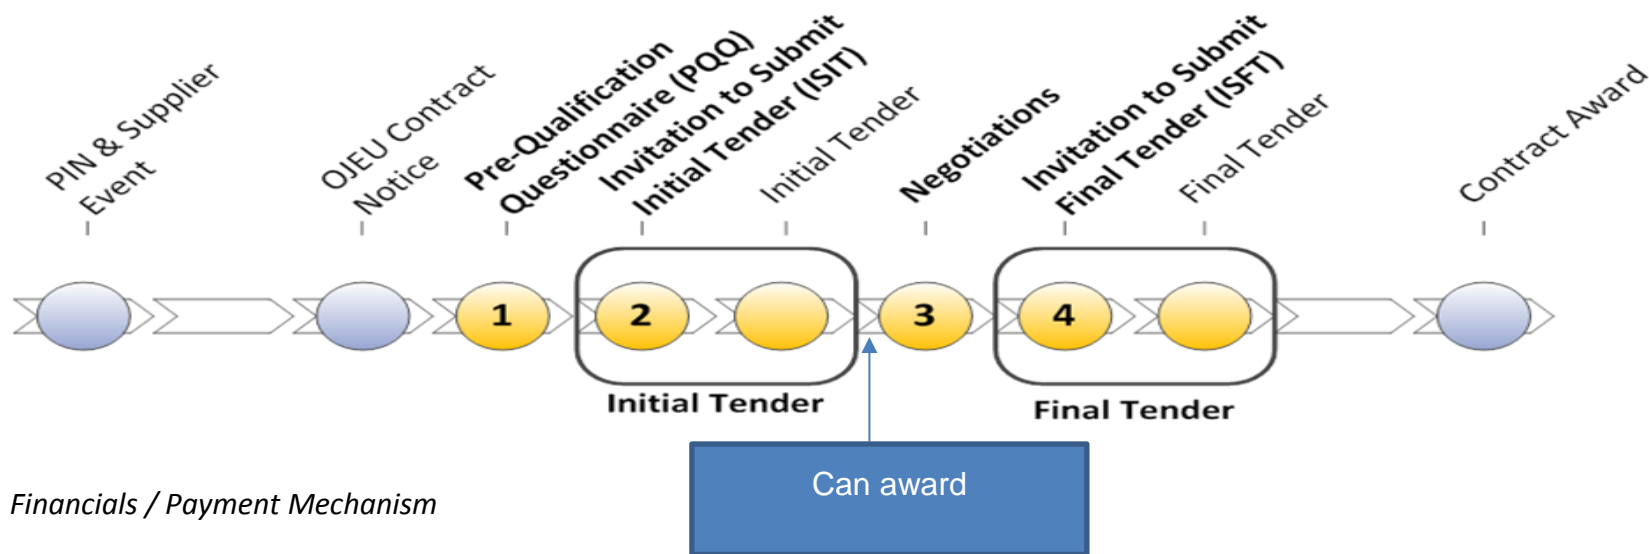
PIN & Supplier Event

OJEU Contract Notice

Pre-Qualification Questionnaire (PQQ)

Invitation to Submit Initial Tender (ISIT)

Initial Tender

Negotiations

Invitation to Submit Final Tender (ISFT)

Final Tender

Contract Award

1

2

3

4

Initial Tender

Final Tender

Can award

Financials / Payment Mechanism